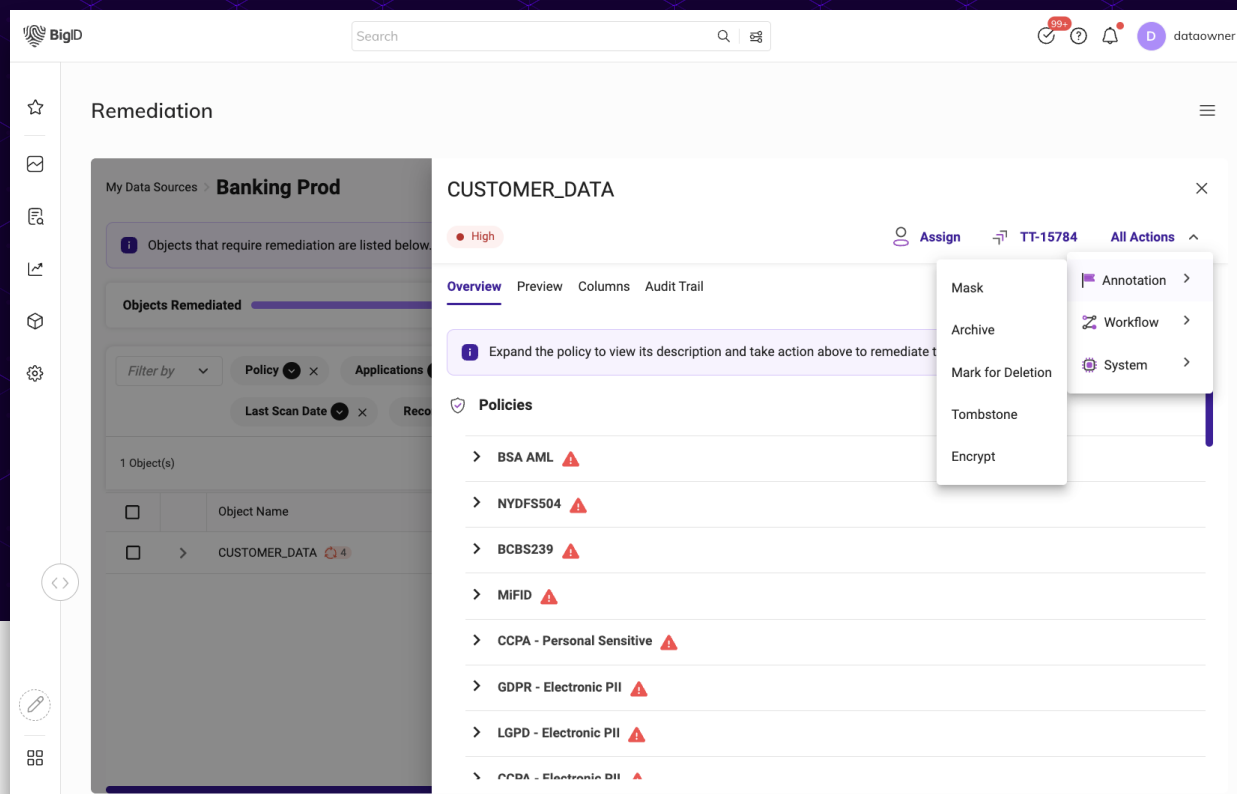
BigID

Search

99+

D dataowner

Remediation

My Data Sources > Banking Prod

Objects that require remediation are listed below.

Objects Remediated

Filter by

Policy

Applications

Last Scan Date

Reco

1 Object(s)

Object Name

CUSTOMER_DATA 4

CUSTOMER_DATA

High

Assign

TT-15784

All Actions

Overview Preview Columns Audit Trail

Expand the policy to view its description and take action above to remediate t

Mask

Archive

Mark for Deletion

Tombstone

Encrypt

Annotation

Workflow

System

Policies

BSA AML

NYDFS504

BCBS239

MiFID

CCPA - Personal Sensitive

GDPR - Electronic PII

LGPD - Electronic PII

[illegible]